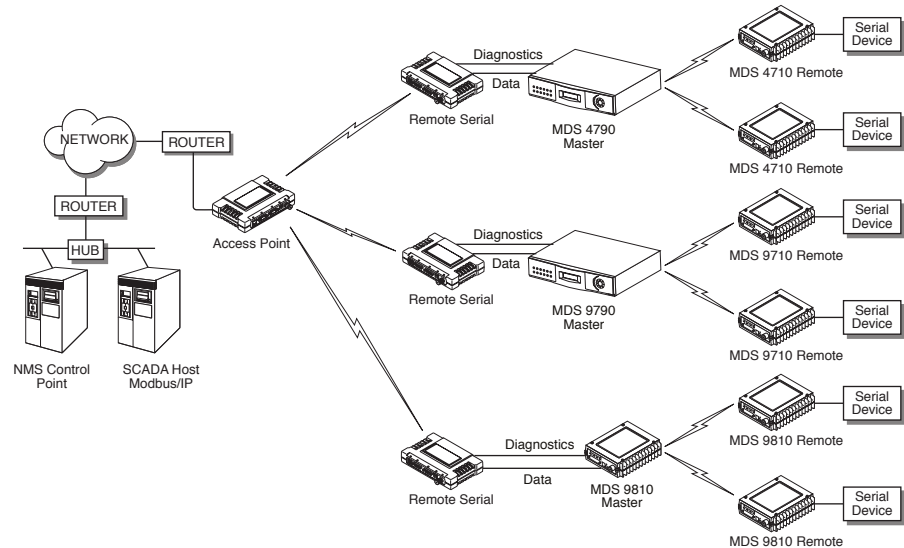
NETWORK
ROUTER
ROUTER
HUB
NMS Control Point
SCADA Host Modbus/IP
Access Point
Diagnostics
Data
Remote Serial
MDS 4790 Master
Serial Device
MDS 4710 Remote
Serial Device
MDS 4710 Remote
Diagnostics
Data
Remote Serial
MDS 9790 Master
Serial Device
MDS 9710 Remote
Serial Device
MDS 9710 Remote
Diagnostics
Data
Remote Serial
MDS 9810 Master
Serial Device
MDS 9810 Remote
Serial Device
MDS 9810 Remote